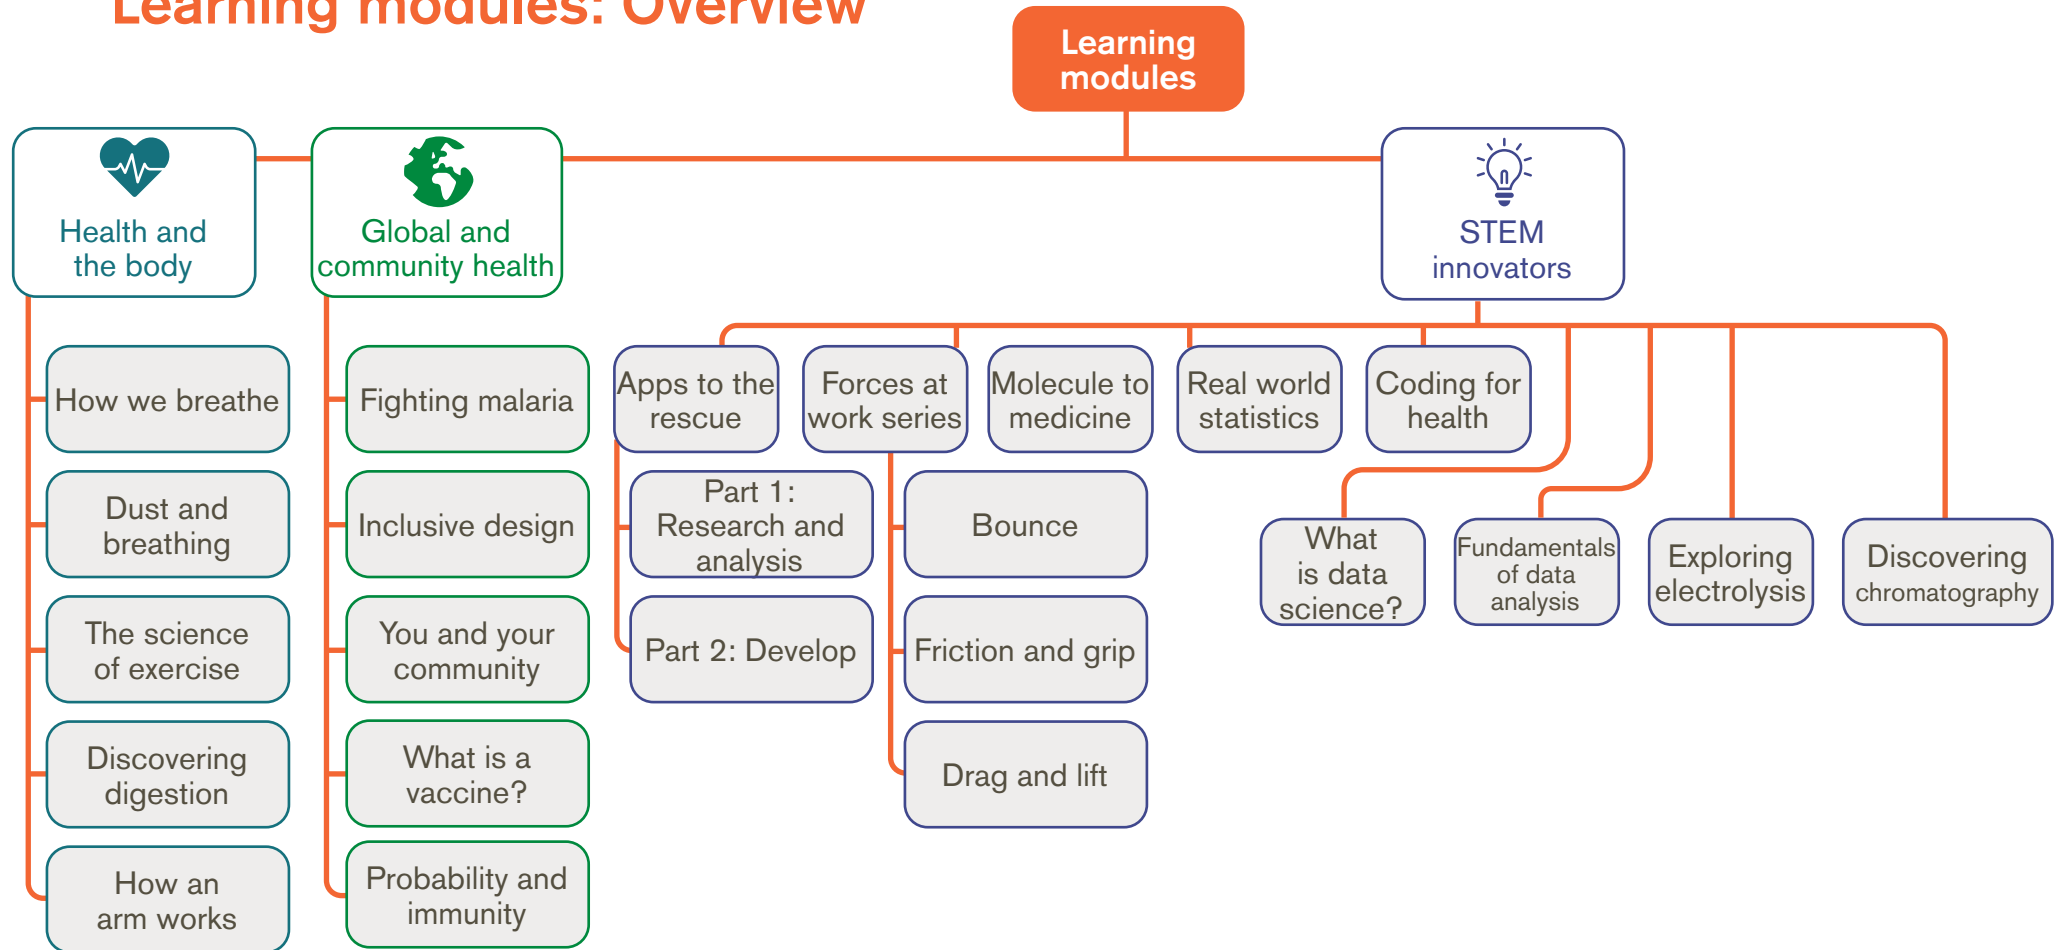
Learning modules: Overview

Learning modules

Health and the body

How we breathe

Dust and breathing

The science of exercise

Discovering digestion

How an arm works

Global and community health

Fighting malaria

Inclusive design

You and your community

What is a vaccine?

Probability and immunity

STEM innovators

Apps to the rescue

Part 1: Research and analysis

Part 2: Develop

Forces at work series

Bounce

Friction and grip

Drag and lift

Molecule to medicine

Real world statistics

Coding for health

What is data science?

Fundamentals of data analysis

Exploring electrolysis

Discovering chromatography